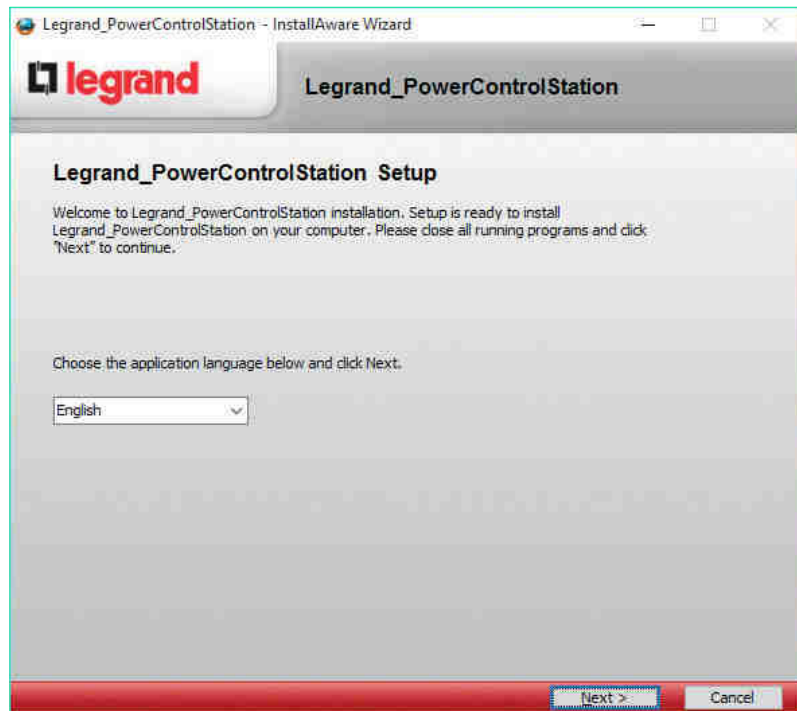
Legrand_PowerControlStation - InstallAware Wizard

legrand

Legrand_PowerControlStation

Legrand_PowerControlStation Setup

Welcome to Legrand_PowerControlStation installation. Setup is ready to install Legrand_PowerControlStation on your computer. Please close all running programs and click "Next" to continue.

Choose the application language below and click Next.

English

Next >

Cancel